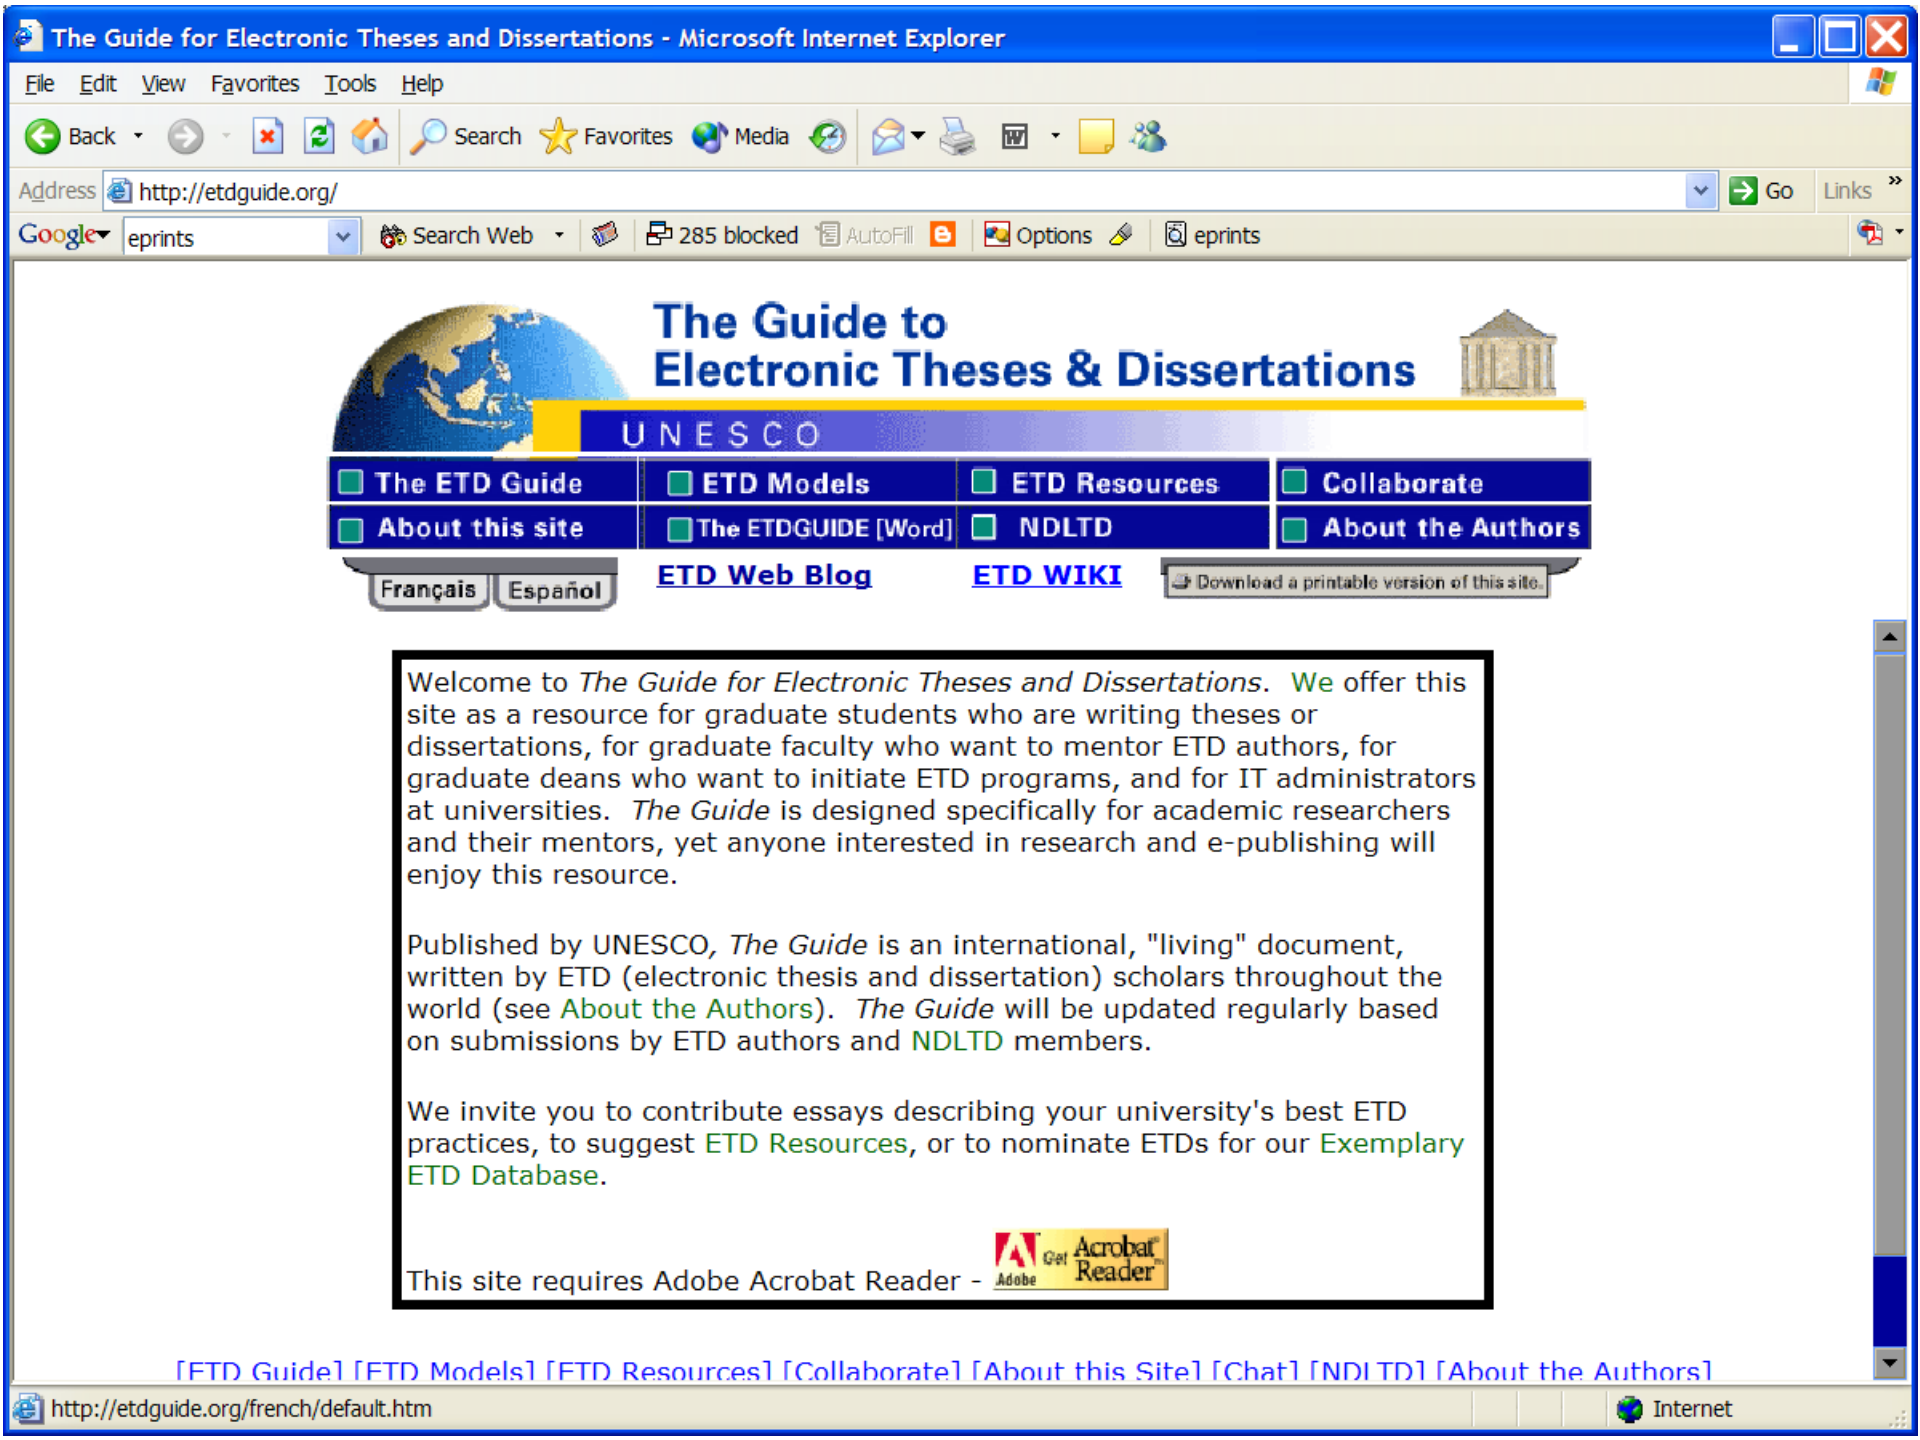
The Guide for Electronic Theses and Dissertations - Microsoft Internet Explorer

File Edit View Favorites Tools Help

Back Search Favorites Media

Address http://etdguide.org/ Go Links »

Google eprints Search Web 285 blocked AutoFill Options eprints

The Guide to Electronic Theses & Dissertations

UNESCO

| The ETD Guide | ETD Models | ETD Resources | Collaborate |
|---|---|---|---|
| About this site | The ETDGUIDE [Word] | NDLTD | About the Authors |

Français Español ETD Web Blog ETD WIKI Download a printable version of this site.

Welcome to *The Guide for Electronic Theses and Dissertations*. We offer this site as a resource for graduate students who are writing theses or dissertations, for graduate faculty who want to mentor ETD authors, for graduate deans who want to initiate ETD programs, and for IT administrators at universities. *The Guide* is designed specifically for academic researchers and their mentors, yet anyone interested in research and e-publishing will enjoy this resource.

Published by UNESCO, *The Guide* is an international, "living" document, written by ETD (electronic thesis and dissertation) scholars throughout the world (see About the Authors). *The Guide* will be updated regularly based on submissions by ETD authors and NDLTD members.

We invite you to contribute essays describing your university's best ETD practices, to suggest ETD Resources, or to nominate ETDs for our Exemplary ETD Database.

This site requires Adobe Acrobat Reader - Get Acrobat Reader Adobe

[ETD Guide] [ETD Models] [ETD Resources] [Collaborate] [About this Site] [Chat] [NDLTD] [About the Authors]

http://etdguide.org/french/default.htm Internet